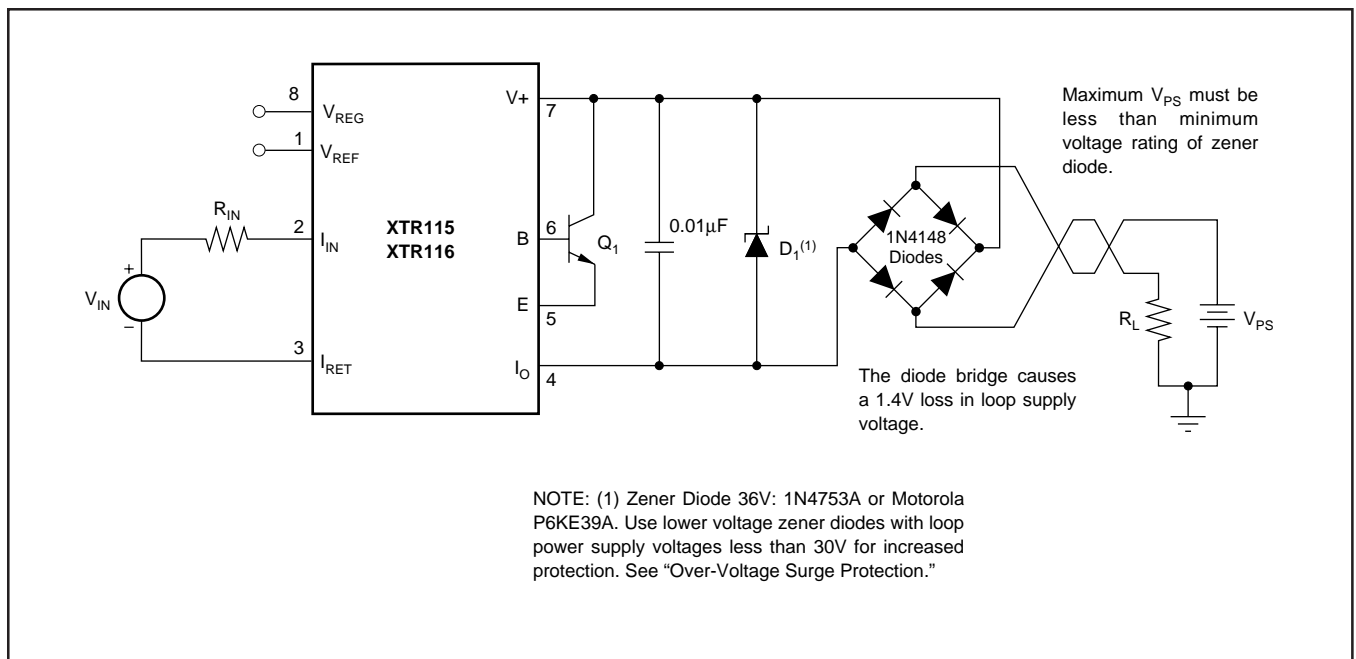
8 $V_{REG}$

1 $V_{REF}$

$R_{IN}$

2 $I_{IN}$

+

$V_{IN}$

−

3 $I_{RET}$

XTR115
XTR116

V+ 7

B 6

E 5

$I_O$ 4

$Q_1$

0.01µF

$D_1^{(1)}$

1N4148 Diodes

Maximum $V_{PS}$ must be less than minimum voltage rating of zener diode.

$R_L$

$V_{PS}$

The diode bridge causes a 1.4V loss in loop supply voltage.

NOTE: (1) Zener Diode 36V: 1N4753A or Motorola P6KE39A. Use lower voltage zener diodes with loop power supply voltages less than 30V for increased protection. See “Over-Voltage Surge Protection.”